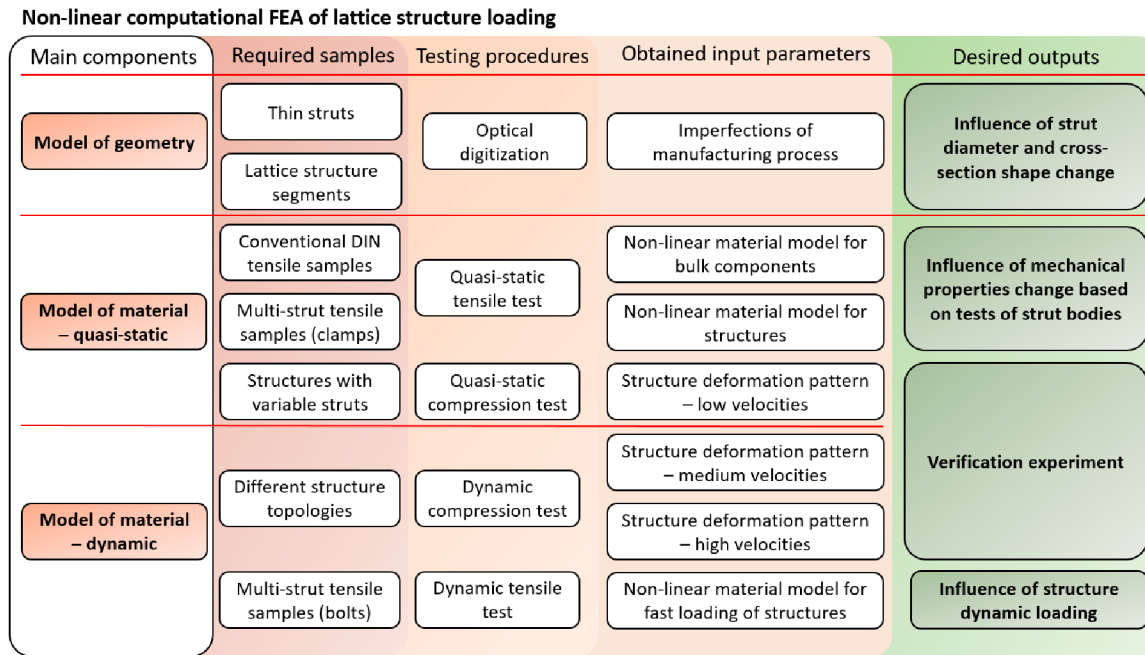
Non-linear computational FEA of lattice structure loading

Main components

Required samples

Testing procedures

Obtained input parameters

Desired outputs

Model of geometry

Thin struts

Lattice structure segments

Optical digitization

Imperfections of manufacturing process

Influence of strut diameter and cross-section shape change

Model of material – quasi-static

Conventional DIN tensile samples

Multi-strut tensile samples (clamps)

Structures with variable struts

Quasi-static tensile test

Quasi-static compression test

Non-linear material model for bulk components

Non-linear material model for structures

Structure deformation pattern – low velocities

Influence of mechanical properties change based on tests of strut bodies

Model of material – dynamic

Different structure topologies

Multi-strut tensile samples (bolts)

Dynamic compression test

Dynamic tensile test

Structure deformation pattern – medium velocities

Structure deformation pattern – high velocities

Non-linear material model for fast loading of structures

Verification experiment

Influence of structure dynamic loading